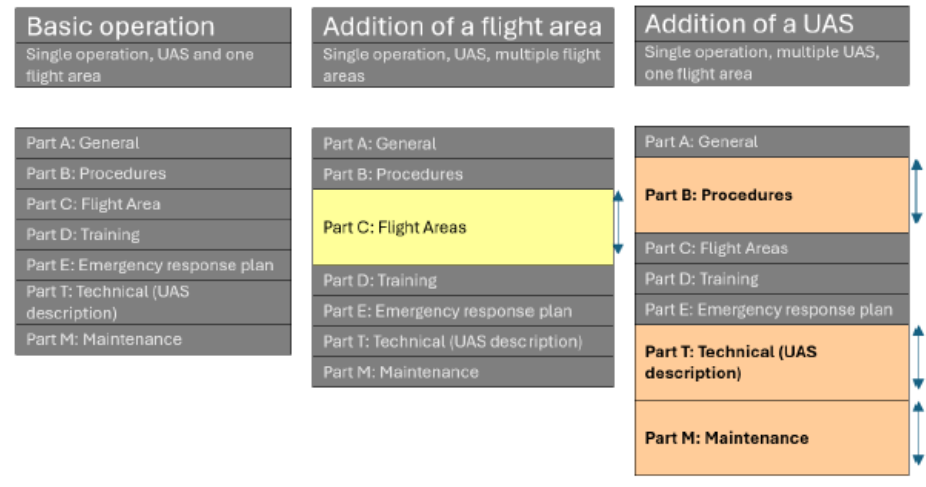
Basic operation
Single operation, UAS and one flight area

Part A: General
Part B: Procedures
Part C: Flight Area
Part D: Training
Part E: Emergency response plan
Part T: Technical (UAS description)
Part M: Maintenance

Addition of a flight area
Single operation, UAS, multiple flight areas

Part A: General
Part B: Procedures
Part C: Flight Areas
Part D: Training
Part E: Emergency response plan
Part T: Technical (UAS description)
Part M: Maintenance

Addition of a UAS
Single operation, multiple UAS, one flight area

Part A: General
Part B: Procedures
Part C: Flight Areas
Part D: Training
Part E: Emergency response plan
Part T: Technical (UAS description)
Part M: Maintenance